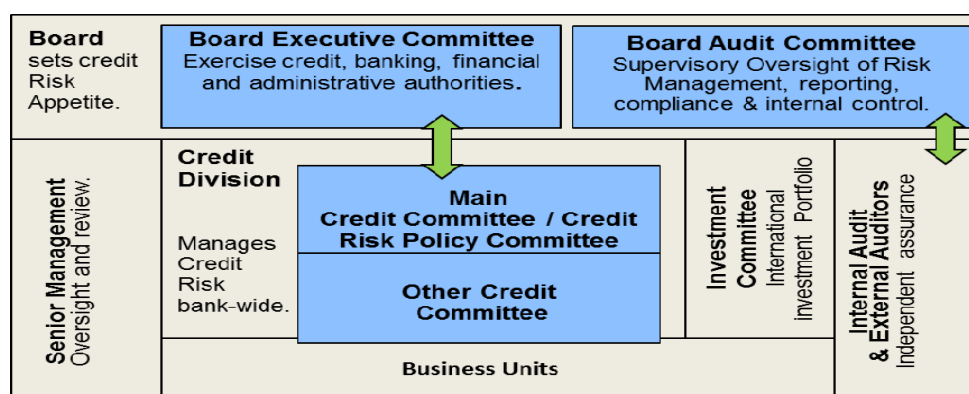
**Board** sets credit Risk Appetite.

**Board Executive Committee**
Exercise credit, banking, financial and administrative authorities.

**Board Audit Committee**
Supervisory Oversight of Risk Management, reporting, compliance & internal control.

**Senior Management**
Oversight and review.

**Credit Division**
Manages Credit Risk bank-wide.

**Main Credit Committee / Credit Risk Policy Committee**

**Other Credit Committee**

**Investment Committee**
International investment Portfolio

**Internal Audit & External Auditors**
Independent assurance

**Business Units**